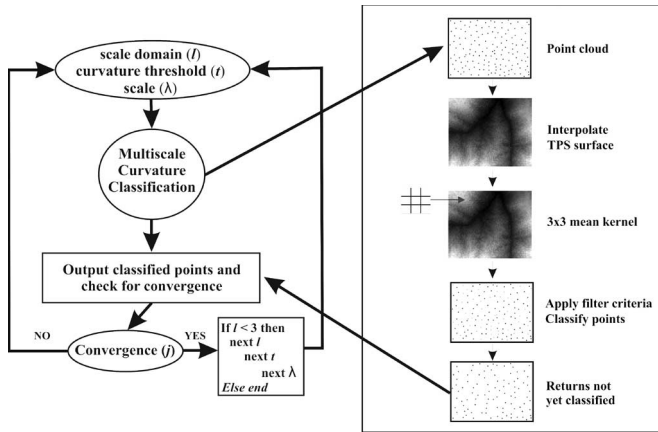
scale domain ($l$)
curvature threshold ($t$)
scale ($\lambda$)

Multiscale Curvature Classification

Output classified points and check for convergence

NO

Convergence ($j$)

YES

If $l$ < 3 then
next $l$
next $t$
next $\lambda$
Else end

Point cloud

Interpolate TPS surface

3x3 mean kernel

Apply filter criteria
Classify points

Returns not yet classified